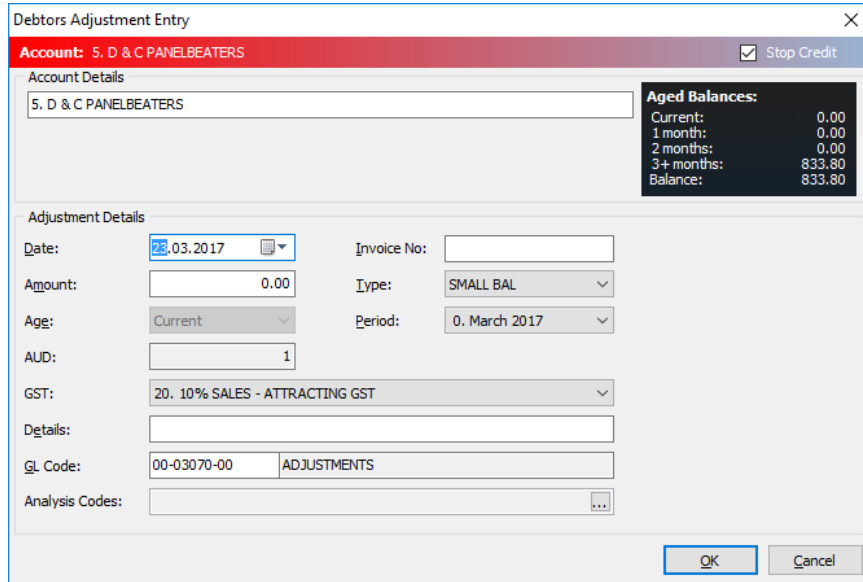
Debtors Adjustment Entry

Account: 5. D & C PANELBEATERS

Stop Credit

Account Details

5. D & C PANELBEATERS

Aged Balances:

| | |
|---|---|
| Current: | 0.00 |
| 1 month: | 0.00 |
| 2 months: | 0.00 |
| 3+ months: | 833.80 |
| Balance: | 833.80 |

Adjustment Details

Date: 23.03.2017

Invoice No:

Amount: 0.00

Type: SMALL BAL

Age: Current

Period: 0. March 2017

AUD: 1

GST: 20. 10% SALES - ATTRACTING GST

Details:

GL Code: 00-03070-00 ADJUSTMENTS

Analysis Codes: ...

OK

Cancel